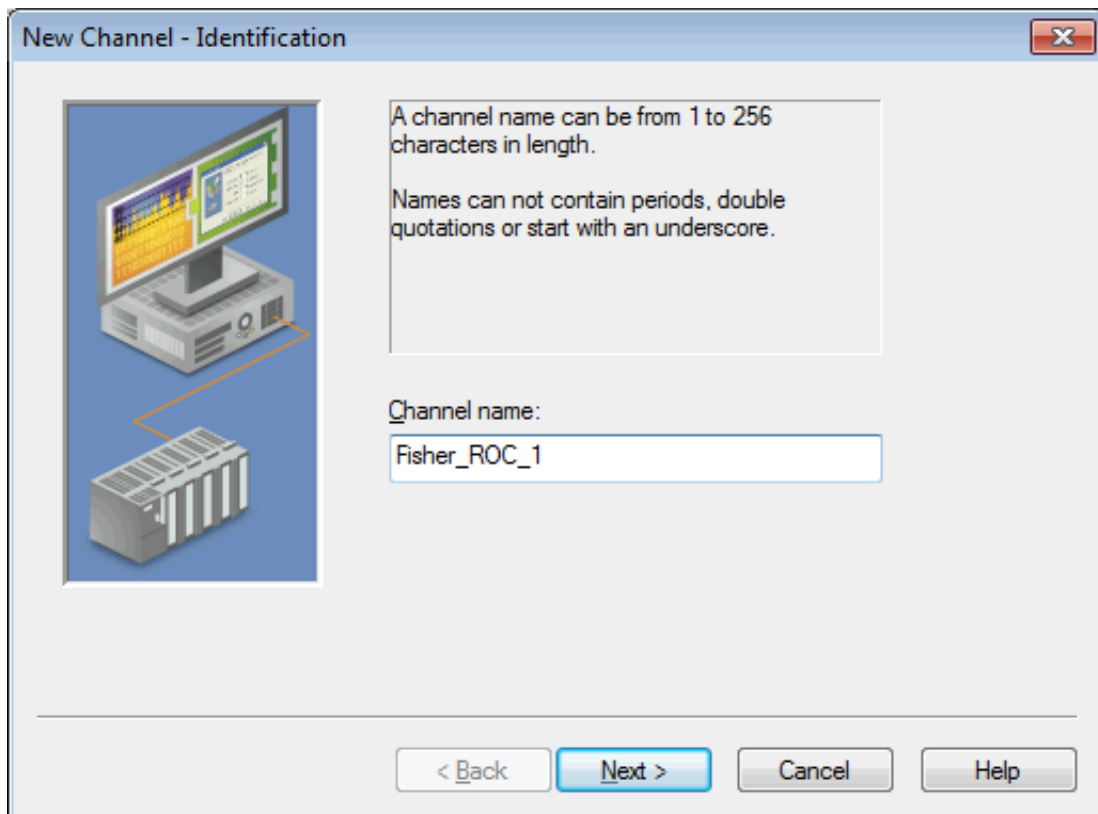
New Channel - Identification

A channel name can be from 1 to 256 characters in length.

Names can not contain periods, double quotations or start with an underscore.

Channel name:

Fisher_ROC_1

< Back

Next >

Cancel

Help